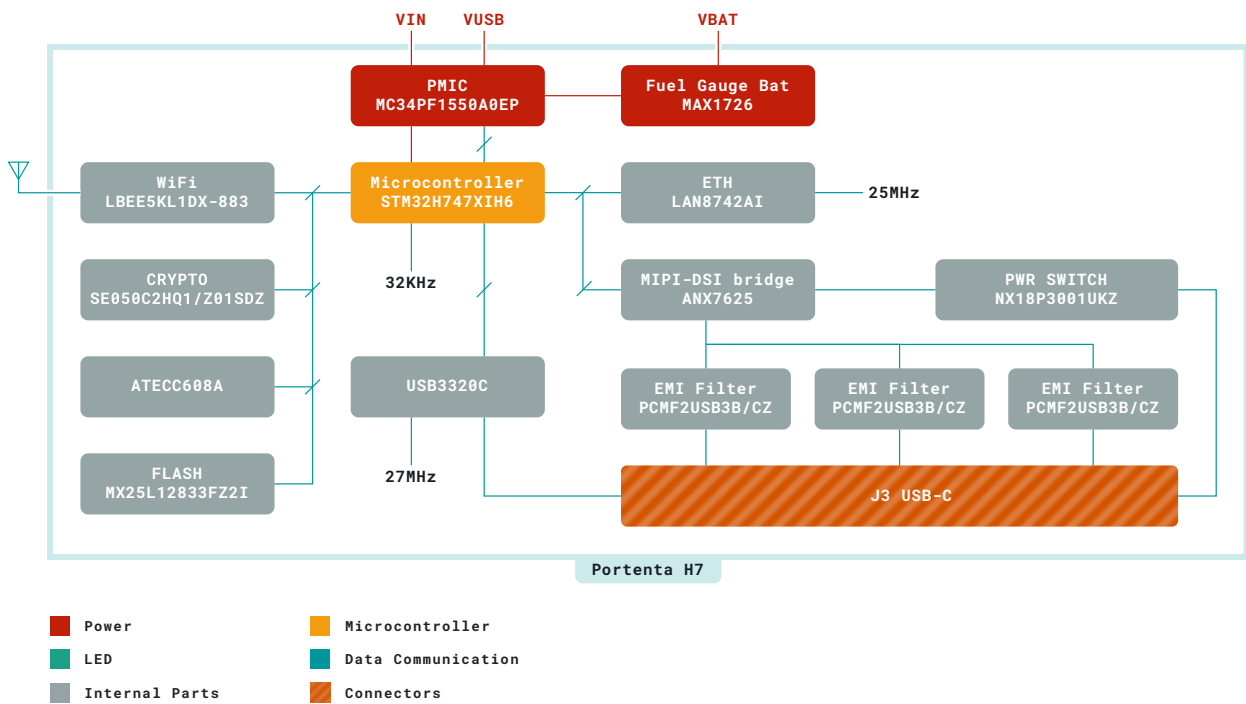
VIN VUSB VBAT

PMIC
MC34PF1550A0EP

Fuel Gauge Bat
MAX1726

WiFi
LBEE5KL1DX-883

Microcontroller
STM32H747XIH6

ETH
LAN8742AI

25MHz

CRYPTO
SE050C2HQ1/Z01SDZ

32KHz

MIPI-DSI bridge
ANX7625

PWR SWITCH
NX18P3001UKZ

ATECC608A

USB3320C

EMI Filter
PCMF2USB3B/CZ

EMI Filter
PCMF2USB3B/CZ

EMI Filter
PCMF2USB3B/CZ

FLASH
MX25L12833FZ2I

27MHz

J3 USB-C

Portenta H7

Power
LED
Internal Parts
Microcontroller
Data Communication
Connectors